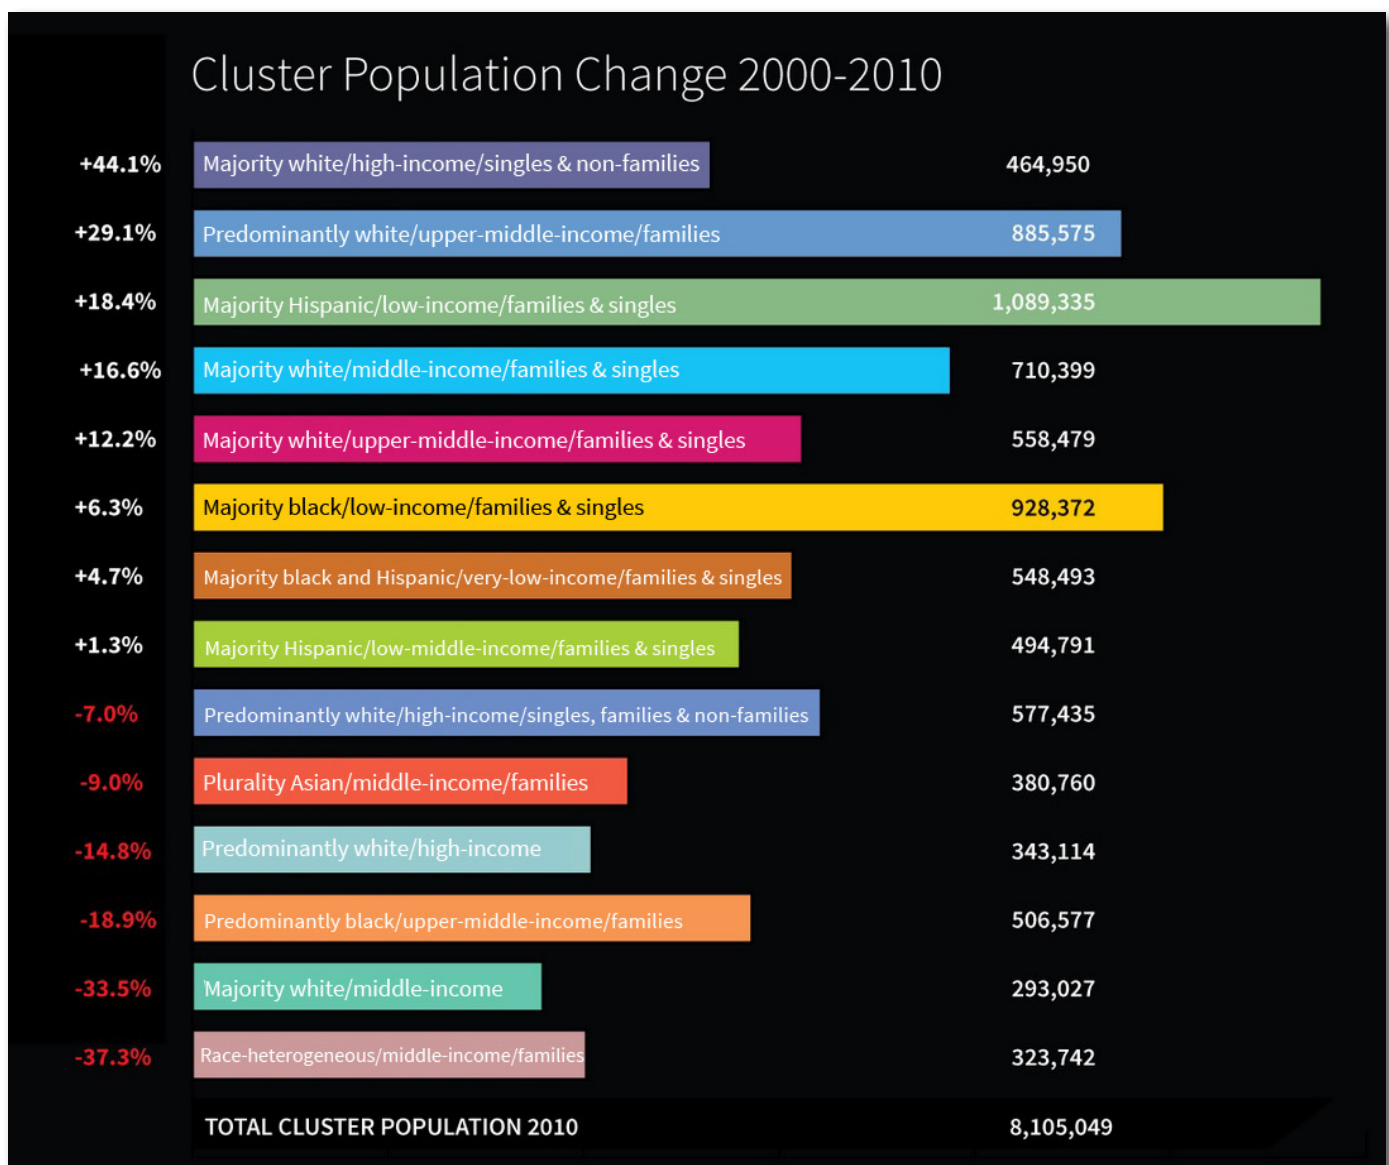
Cluster Population Change 2000-2010

| | | |
|---|---|---|
| +44.1% | Majority white/high-income/singles & non-families | 464,950 |
| +29.1% | Predominantly white/upper-middle-income/families | 885,575 |
| +18.4% | Majority Hispanic/low-income/families & singles | 1,089,335 |
| +16.6% | Majority white/middle-income/families & singles | 710,399 |
| +12.2% | Majority white/upper-middle-income/families & singles | 558,479 |
| +6.3% | Majority black/low-income/families & singles | 928,372 |
| +4.7% | Majority black and Hispanic/very-low-income/families & singles | 548,493 |
| +1.3% | Majority Hispanic/low-middle-income/families & singles | 494,791 |
| -7.0% | Predominantly white/high-income/singles, families & non-families | 577,435 |
| -9.0% | Plurality Asian/middle-income/families | 380,760 |
| -14.8% | Predominantly white/high-income | 343,114 |
| -18.9% | Predominantly black/upper-middle-income/families | 506,577 |
| -33.5% | Majority white/middle-income | 293,027 |
| -37.3% | Race-heterogeneous/middle-income/families | 323,742 |
| | TOTAL CLUSTER POPULATION 2010 | 8,105,049 |